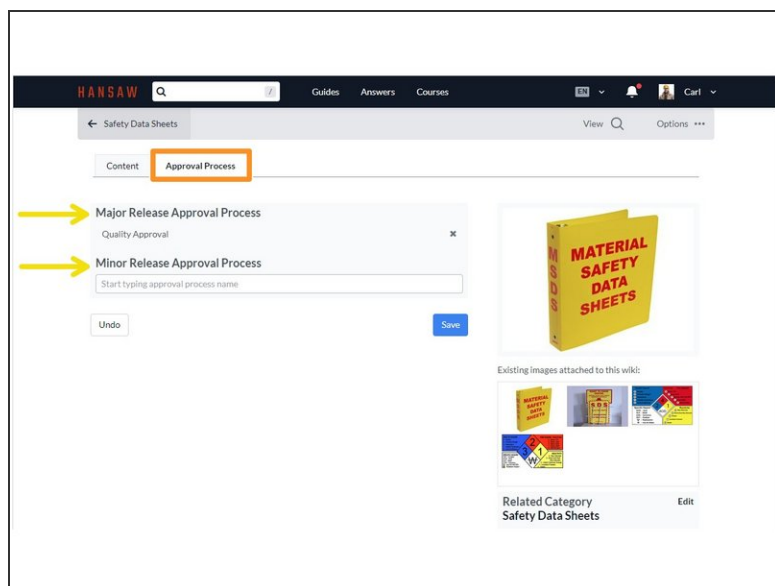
HANSAW

/

Guides Answers Courses

EN

Carl

← Safety Data Sheets

View

Options •••

Content

Approval Process

Major Release Approval Process

Quality Approval

×

Minor Release Approval Process

Start typing approval process name

Undo

Save

MSDS

MATERIAL SAFETY DATA SHEETS

Existing images attached to this wiki:

Related Category

Edit

Safety Data Sheets